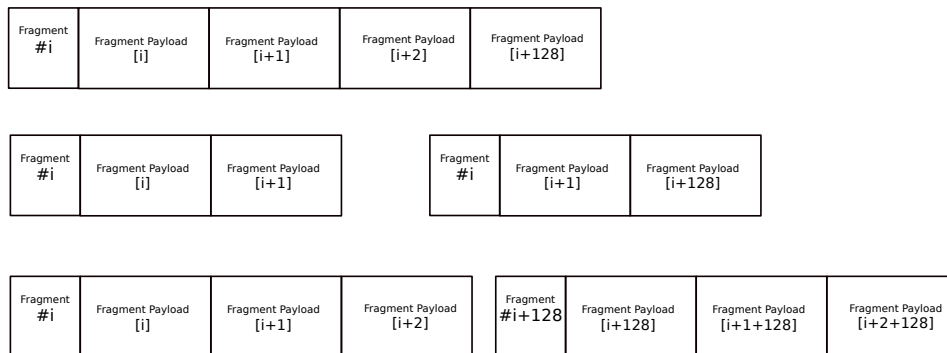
Fragment #i

Fragment Payload [i]

Fragment Payload [i+1]

Fragment Payload [i+2]

Fragment Payload [i+128]

Fragment #i

Fragment Payload [i]

Fragment Payload [i+1]

Fragment #i

Fragment Payload [i+1]

Fragment Payload [i+128]

Fragment #i

Fragment Payload [i]

Fragment Payload [i+1]

Fragment Payload [i+2]

Fragment #i+128

Fragment Payload [i+128]

Fragment Payload [i+1+128]

Fragment Payload [i+2+128]